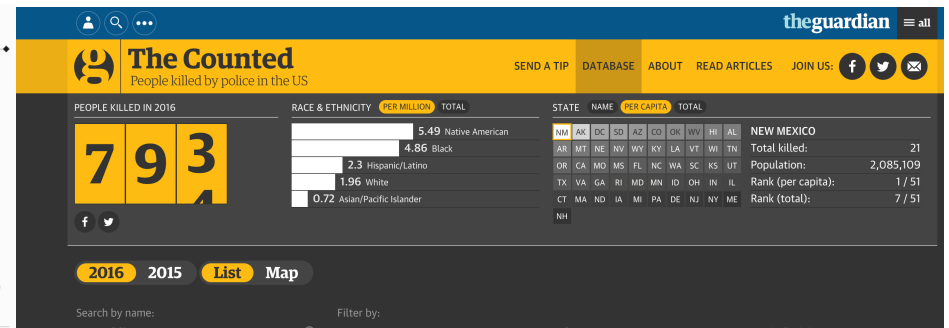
theguardian ≡ all

The Counted
People killed by police in the US

SEND A TIP DATABASE ABOUT READ ARTICLES JOIN US:

PEOPLE KILLED IN 2016

7 9 3 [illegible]

RACE & ETHNICITY PER MILLION TOTAL

5.49 Native American
4.86 Black
2.3 Hispanic/Latino
1.96 White
0.72 Asian/Pacific Islander

STATE NAME PER CAPITA TOTAL

NM AK DC SD AZ CO OK WV HI AL
AR MT NE NV WY KY LA VT WI TN
OR CA MO MS FL NC WA SC KS UT
TX VA GA RI MD MN ID OH IN IL
CT MA ND IA MI PA DE NJ NY ME
NH

NEW MEXICO
Total killed: 21
Population: 2,085,109
Rank (per capita): 1 / 51
Rank (total): 7 / 51

2016 2015 List Map

Search by name:
Filter by: